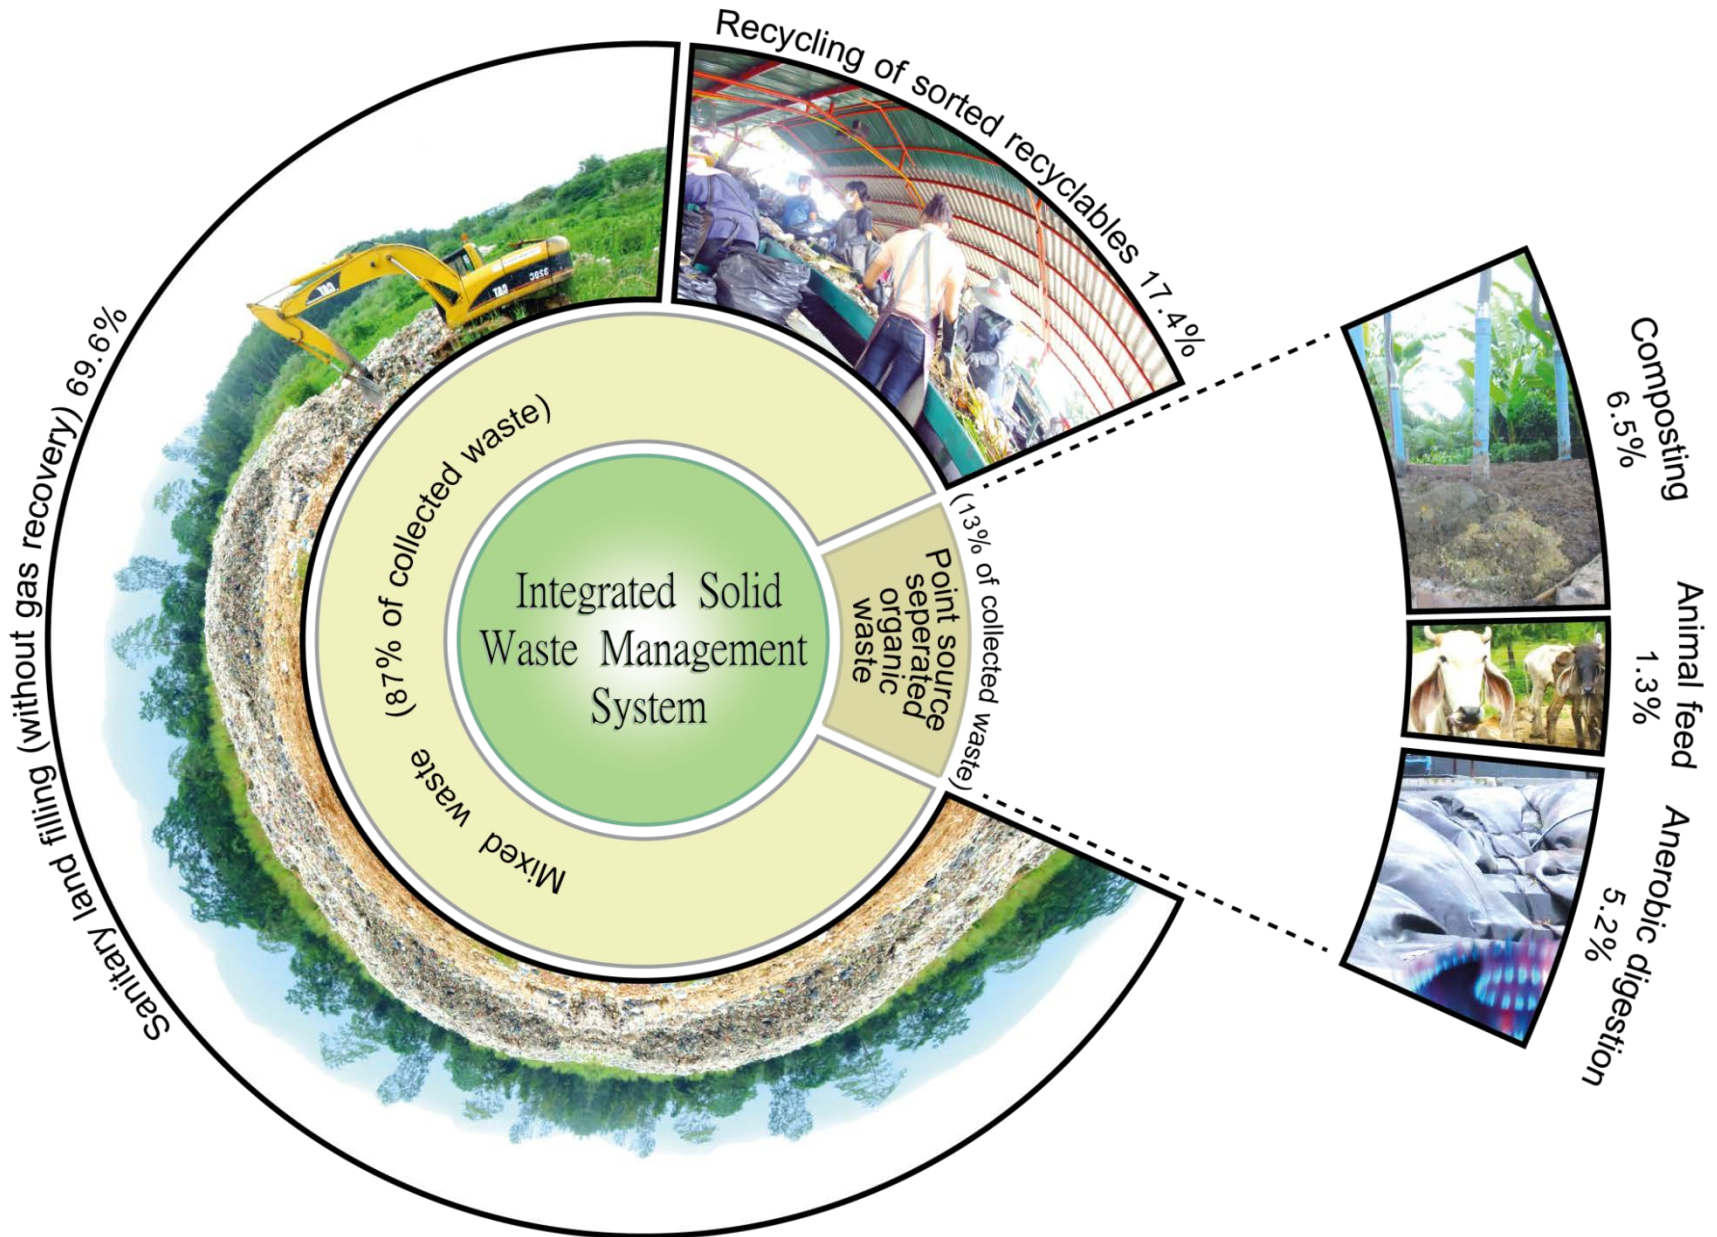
Recycling of sorted recyclables 17.4%

Sanitary land filling (without gas recovery) 69.6%

Integrated Solid Waste Management System

(87% of collected waste)

Mixed waste

Point source seperated organic waste

(13% of collected waste)

Composting 6.5%

Animal feed 1.3%

Anerobic digestion 5.2%